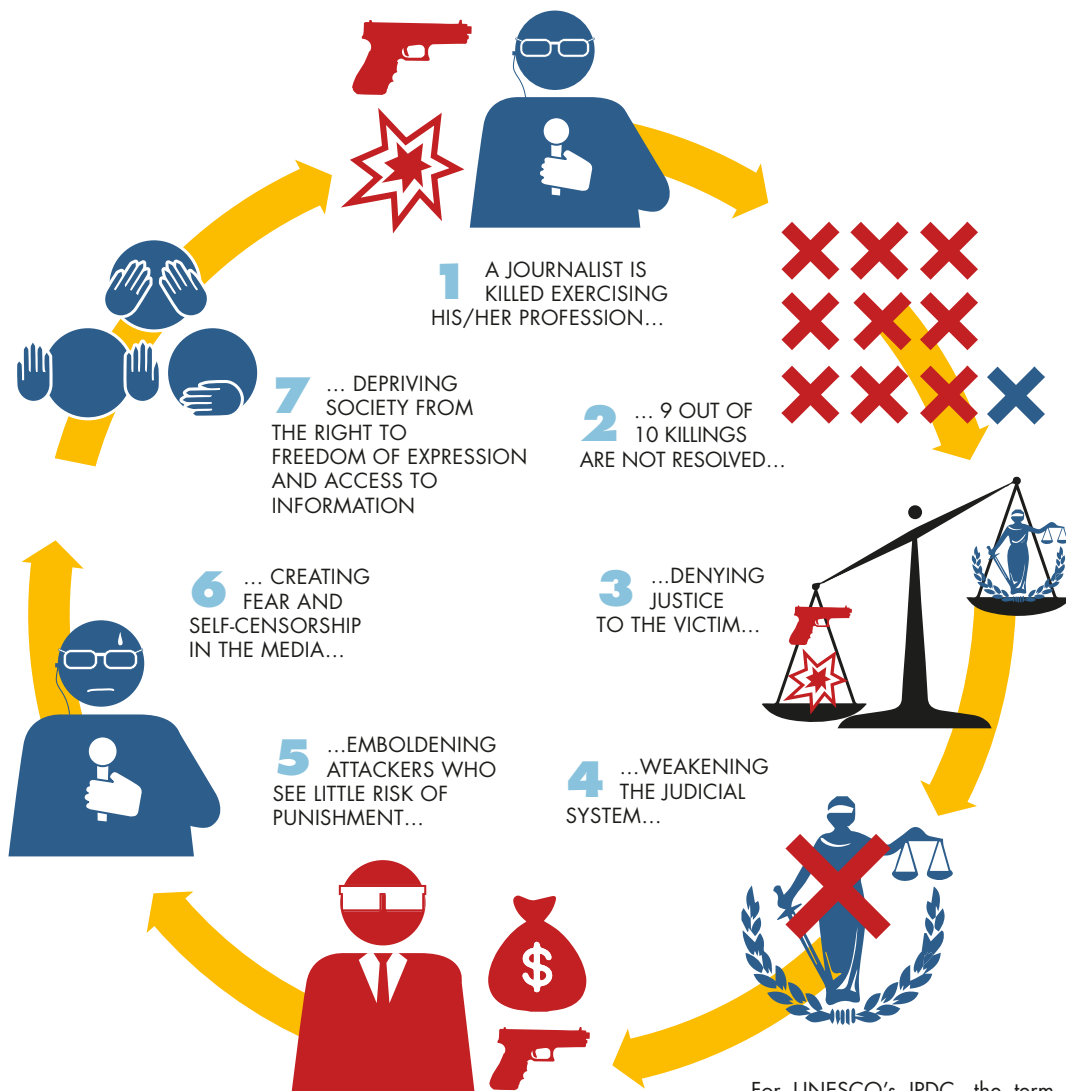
1 A JOURNALIST IS KILLED EXERCISING HIS/HER PROFESSION...

2 ... 9 OUT OF 10 KILLINGS ARE NOT RESOLVED...

3 ...DENYING JUSTICE TO THE VICTIM...

4 ...WEAKENING THE JUDICIAL SYSTEM...

5 ...EMBOLDENING ATTACKERS WHO SEE LITTLE RISK OF PUNISHMENT...

6 ... CREATING FEAR AND SELF-CENSORSHIP IN THE MEDIA...

7 ... DEPRIVING SOCIETY FROM THE RIGHT TO FREEDOM OF EXPRESSION AND ACCESS TO INFORMATION

$

For UNESCO's IPDC, the term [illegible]